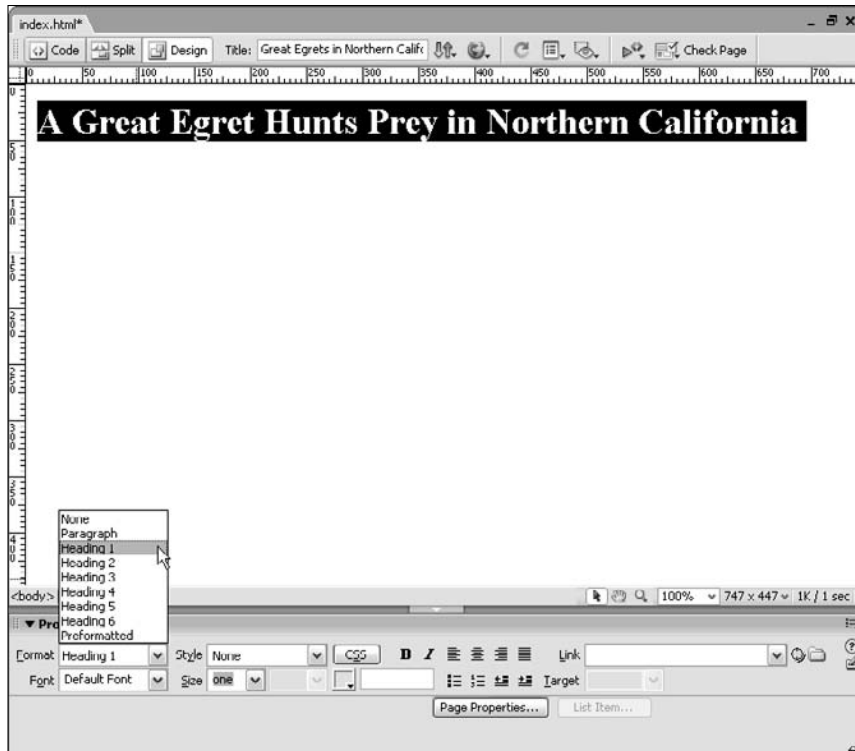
index.html*

Code Split Design Title: Great Egrets in Northern Califc Check Page

0 50 100 150 200 250 300 350 400 450 500 550 600 650 700

A Great Egret Hunts Prey in Northern California

None
Paragraph
Heading 1
Heading 2
Heading 3
Heading 4
Heading 5
Heading 6
Preformatted

<body>

100% 747 x 447 1K / 1 sec

▼ Pro

Format Heading 1 Style None CSS B I Link

Font Default Font Size none Target

Page Properties... List Item...